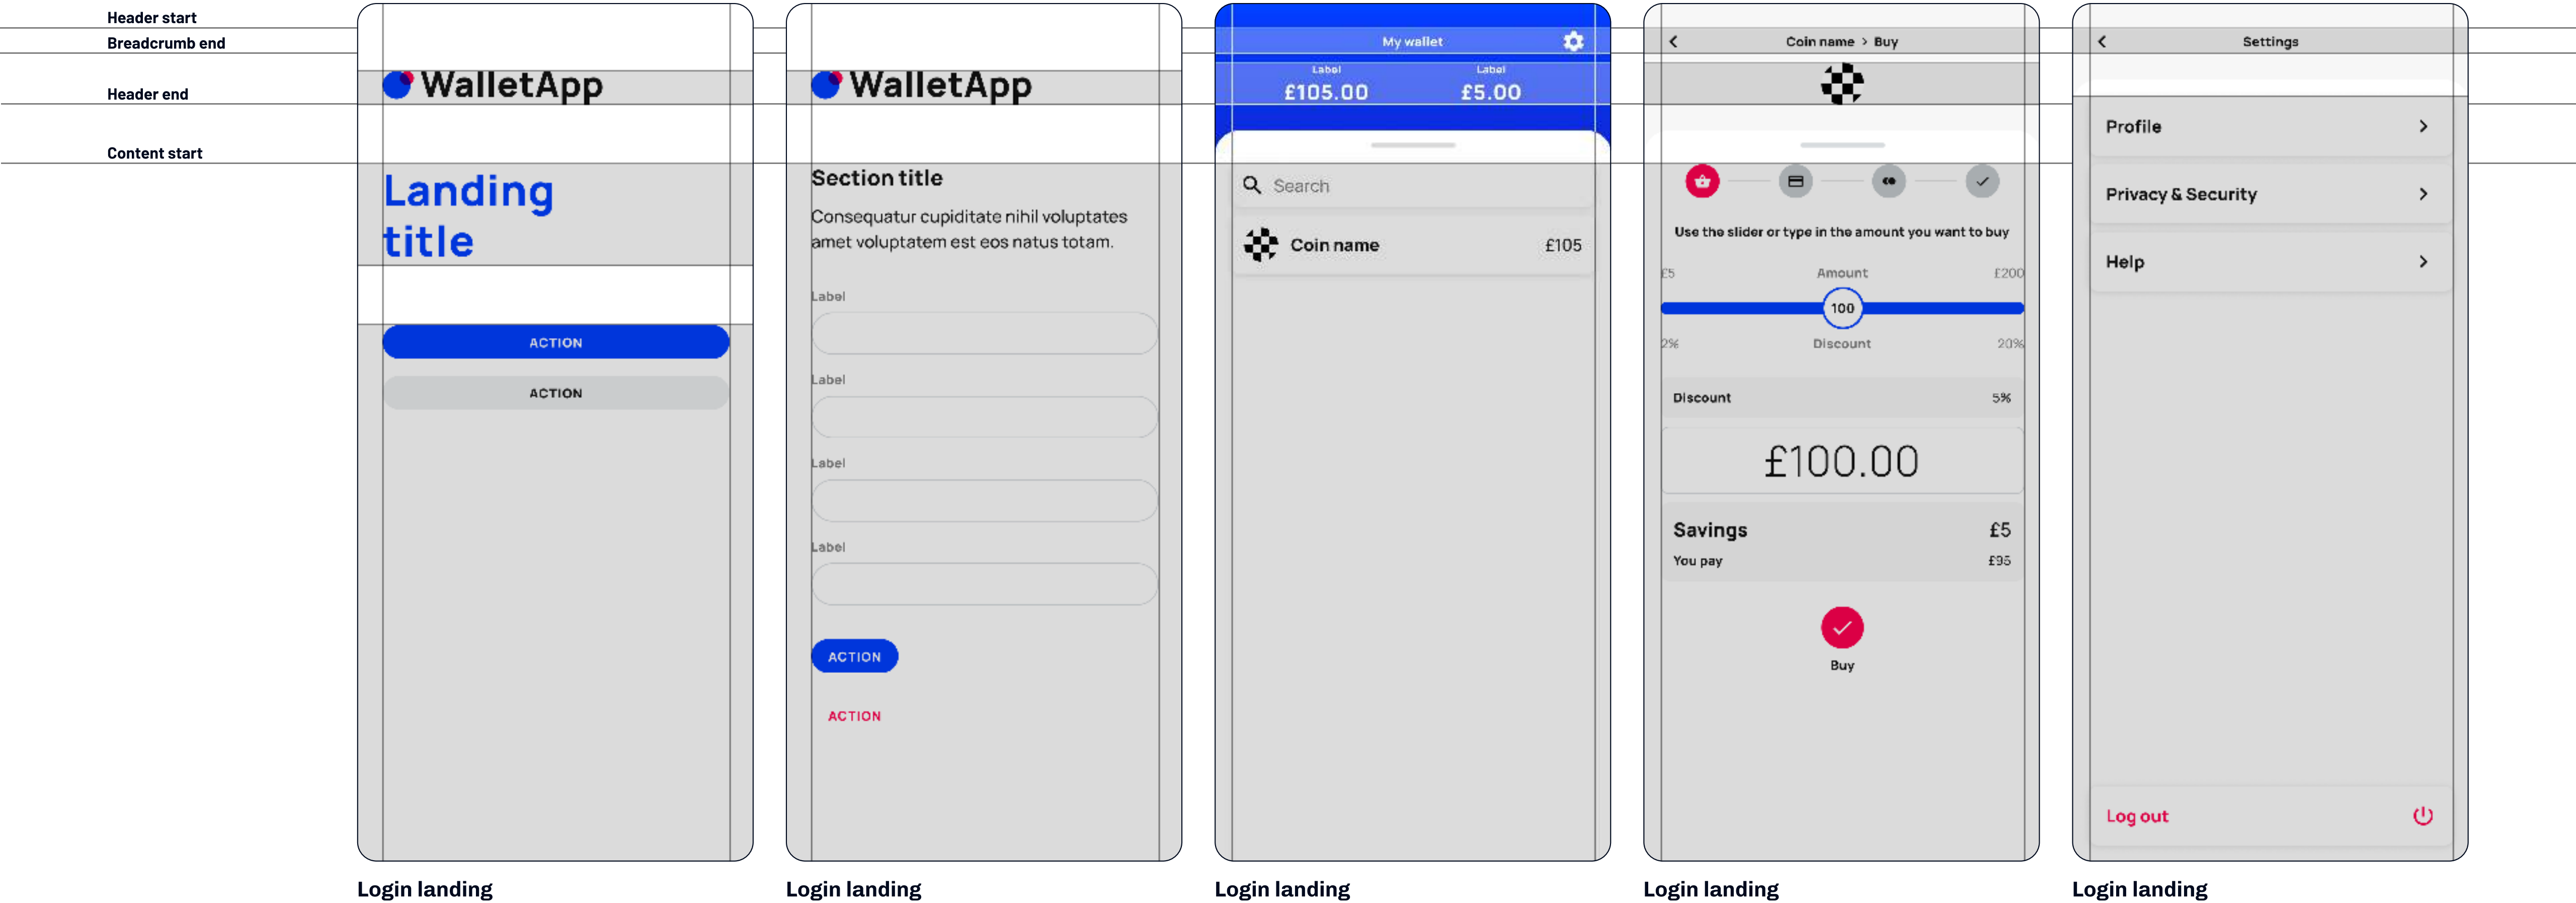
Header start
Breadcrumb end
Header end
Content start

WalletApp
Landing title
ACTION
ACTION

Login landing

WalletApp
Section title
Consequatur cupiditate nihil voluptates amet voluptatem est eos natus totam.
Label
Label
Label
Label
ACTION
ACTION

Login landing

My wallet
Label
£105.00
Label
£5.00
Search
Coin name £105

Login landing

Coin name > Buy
Use the slider or type in the amount you want to buy
£5 Amount £200
100
2% Discount 20%
Discount 5%
£100.00
Savings £5
You pay £95
Buy

Login landing

Settings
Profile
Privacy & Security
Help
Log out

Login landing